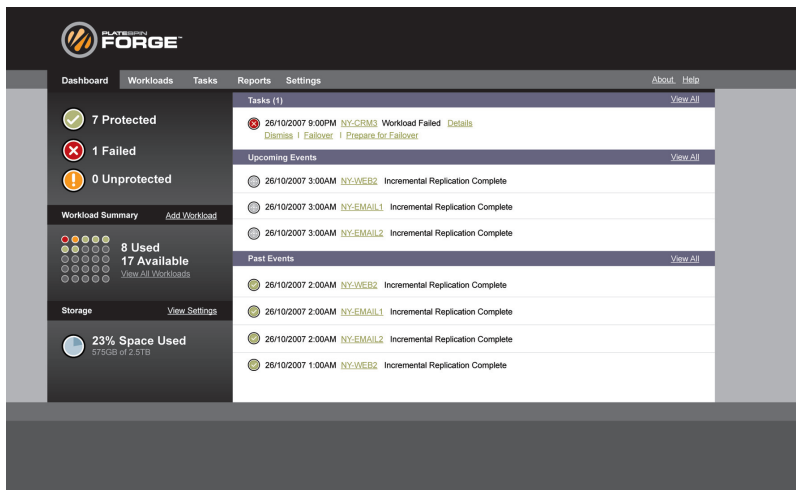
PLATESPIN FORGE™

Dashboard Workloads Tasks Reports Settings About Help

7 Protected

1 Failed

0 Unprotected

Workload Summary Add Workload

8 Used
17 Available
View All Workloads

Storage View Settings

23% Space Used
575GB of 2.5TB

Tasks (1) View All

26/10/2007 9:00PM NY-CRM3 Workload Failed Details
Dismiss | Failover | Prepare for Failover

Upcoming Events View All

26/10/2007 3:00AM NY-WEB2 Incremental Replication Complete

26/10/2007 3:00AM NY-EMAIL1 Incremental Replication Complete

26/10/2007 3:00AM NY-EMAIL2 Incremental Replication Complete

Past Events View All

26/10/2007 2:00AM NY-WEB2 Incremental Replication Complete

26/10/2007 2:00AM NY-EMAIL1 Incremental Replication Complete

26/10/2007 2:00AM NY-EMAIL2 Incremental Replication Complete

26/10/2007 1:00AM NY-WEB2 Incremental Replication Complete